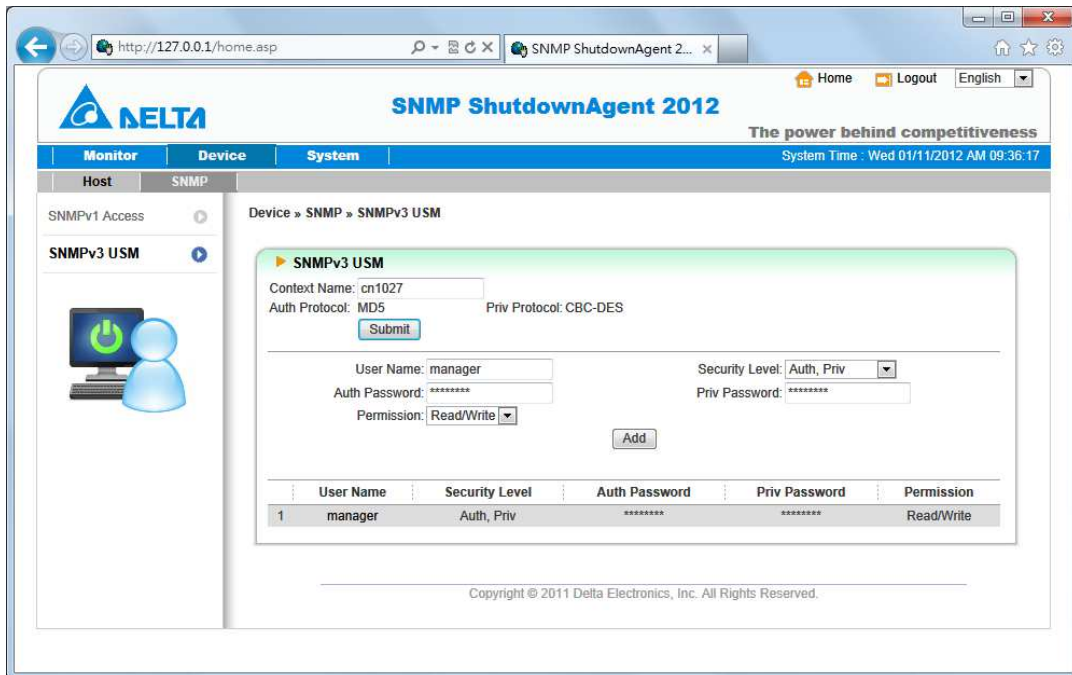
http://127.0.0.1/home.asp

SNMP ShutdownAgent 2...

Home Logout English

DELTA

SNMP ShutdownAgent 2012

The power behind competitiveness

Monitor Device System

System Time : Wed 01/11/2012 AM 09:36:17

Host SNMP

SNMPv1 Access

SNMPv3 USM

Device » SNMP » SNMPv3 USM

SNMPv3 USM

Context Name: cn1027

Auth Protocol: MD5 Priv Protocol: CBC-DES

Submit

User Name: manager

Security Level: Auth, Priv

Auth Password: ********

Priv Password: ********

Permission: Read/Write

Add

| | User Name | Security Level | Auth Password | Priv Password | Permission |
|---|---|---|---|---|---|
| 1 | manager | Auth, Priv | ******** | ******** | Read/Write |

Copyright © 2011 Delta Electronics, Inc. All Rights Reserved.